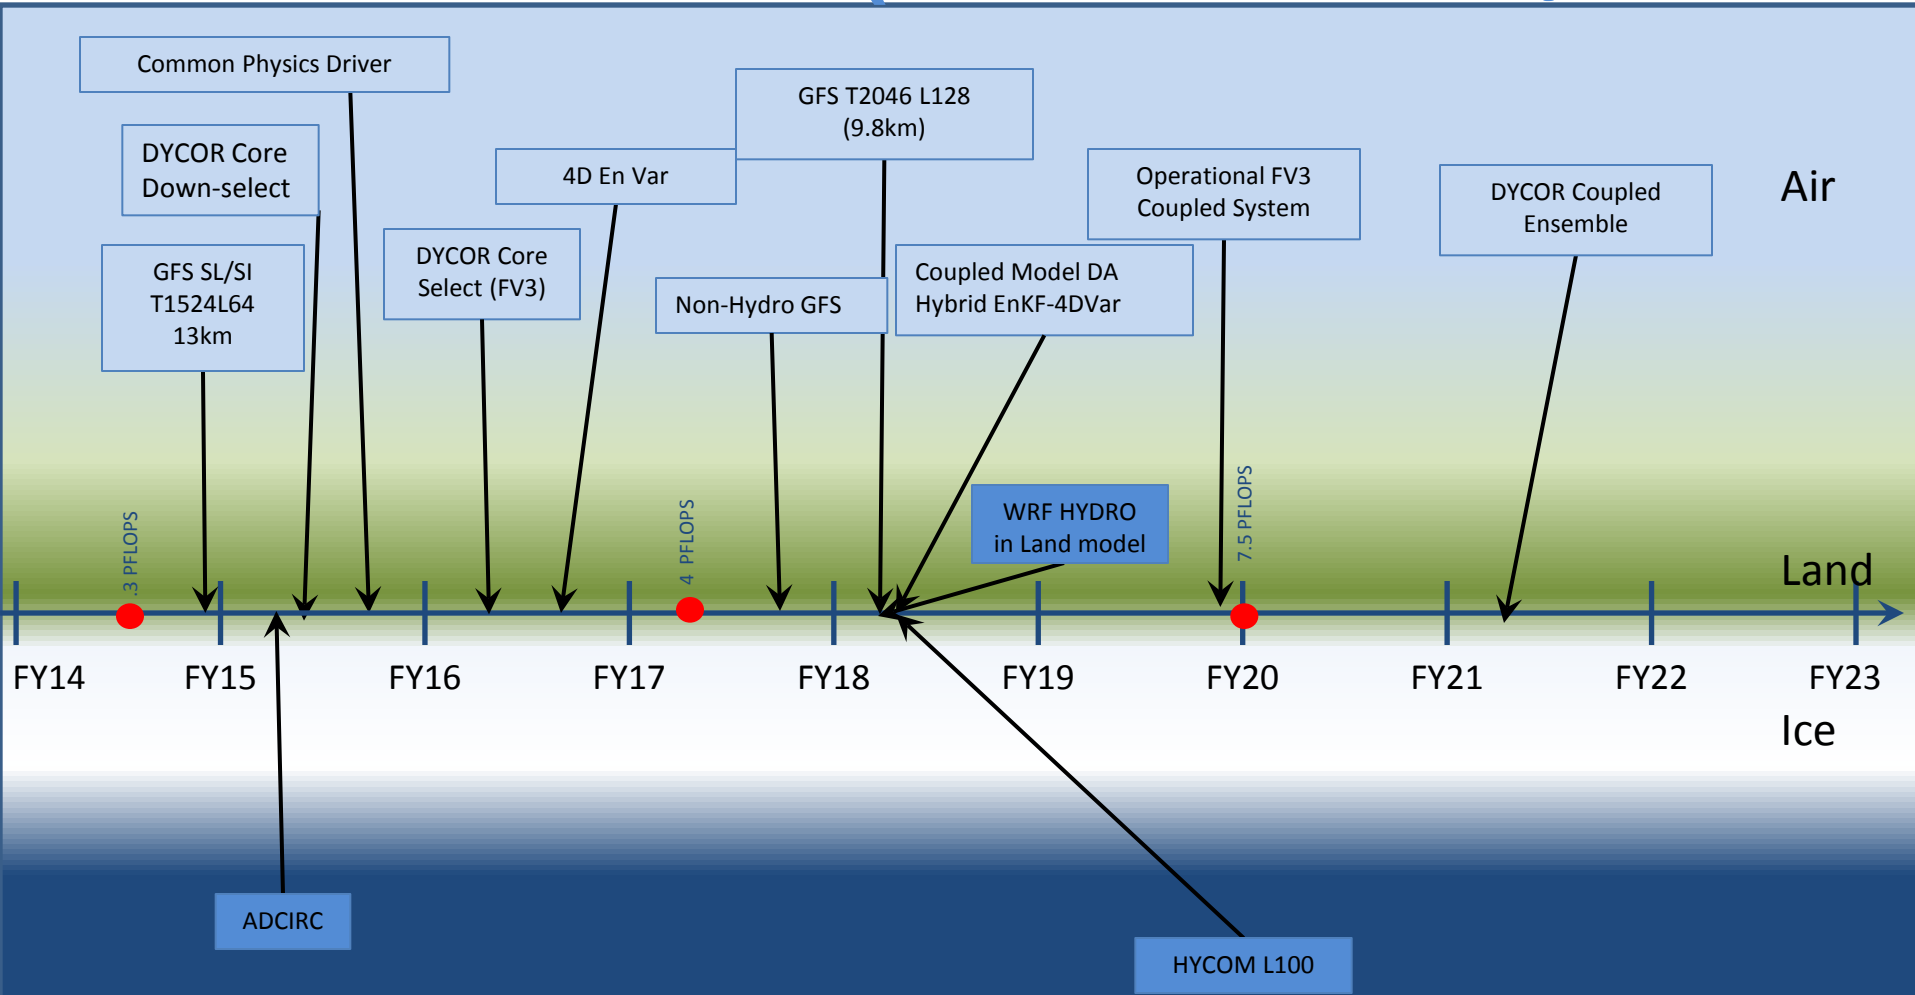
Common Physics Driver

DYCOR Core Down-select

GFS SL/SI T1524L64 13km

DYCOR Core Select (FV3)

4D En Var

GFS T2046 L128 (9.8km)

Non-Hydro GFS

Coupled Model DA Hybrid EnKF-4DVar

Operational FV3 Coupled System

DYCOR Coupled Ensemble

Air

WRF HYDRO in Land model

.3 PFLOPS

4 PFLOPS

7.5 PFLOPS

Land

FY14 FY15 FY16 FY17 FY18 FY19 FY20 FY21 FY22 FY23

Ice

ADCIRC

HYCOM L100